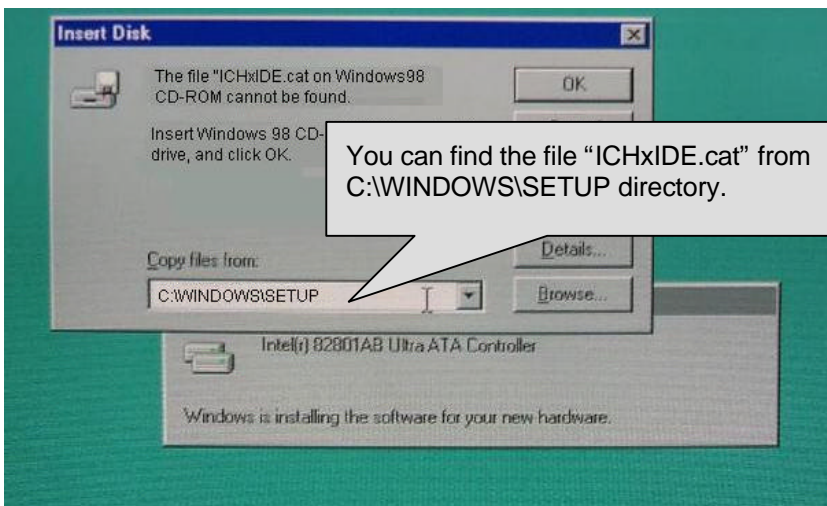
Insert Disk

The file "ICHxIDE.cat on Windows98 CD-ROM cannot be found.

Insert Windows 98 CD- drive, and click OK.

OK

You can find the file “ICHxIDE.cat” from C:\WINDOWS\SETUP directory.

Details...

Copy files from:

C:\WINDOWS\SETUP

Browse...

Intel(r) 82801AB Ultra ATA Controller

Windows is installing the software for your new hardware.